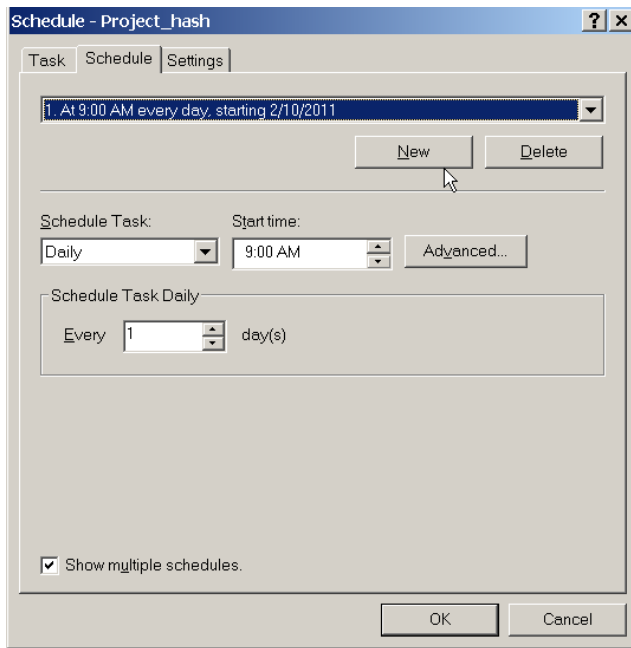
Schedule - Project_hash

?

X

Task

Schedule

Settings

1. At 9:00 AM every day, starting 2/10/2011

New

Delete

Schedule Task:

Daily

Start time:

9:00 AM

Advanced...

Schedule Task Daily

Every

1

day(s)

Show multiple schedules.

OK

Cancel